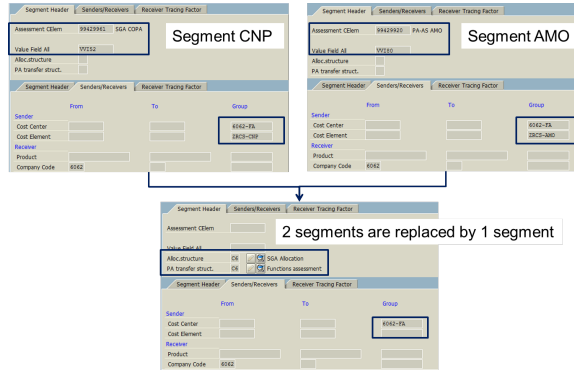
Segment Header | Senders/Receivers | Receiver Tracing Factor

Assessment CElem 99429961 SGA COPA

Value Field All VVI62

Alloc.structure

PA transfer struct.

Segment CNP

Segment Header | Senders/Receivers | Receiver Tracing Factor

| | From | To | Group |
|---|---|---|---|
| Sender | | | |
| Cost Center | | | 6062-FA |
| Cost Element | | | ZRCS-CNP |
| Receiver | | | |
| Product | | | |
| Company Code | 6062 | | |

Segment Header | Senders/Receivers | Receiver Tracing Factor

Assessment CElem 99429920 PA-AS AMO

Value Field All VVI60

Alloc.structure

PA transfer struct.

Segment AMO

Segment Header | Senders/Receivers | Receiver Tracing Factor

| | From | To | Group |
|---|---|---|---|
| Sender | | | |
| Cost Center | | | 6062-FA |
| Cost Element | | | ZRCS-AMO |
| Receiver | | | |
| Product | | | |
| Company Code | 6062 | | |

Segment Header | Senders/Receivers | Receiver Tracing Factor

Assessment CElem

Value Field All

2 segments are replaced by 1 segment

Alloc.structure D6 SGA Allocation

PA transfer struct. D6 Functions assessment

Segment Header | Senders/Receivers | Receiver Tracing Factor

| | From | To | Group |
|---|---|---|---|
| Sender | | | |
| Cost Center | | | 6062-FA |
| Cost Element | | | |
| Receiver | | | |
| Product | | | |
| Company Code | 6062 | | |